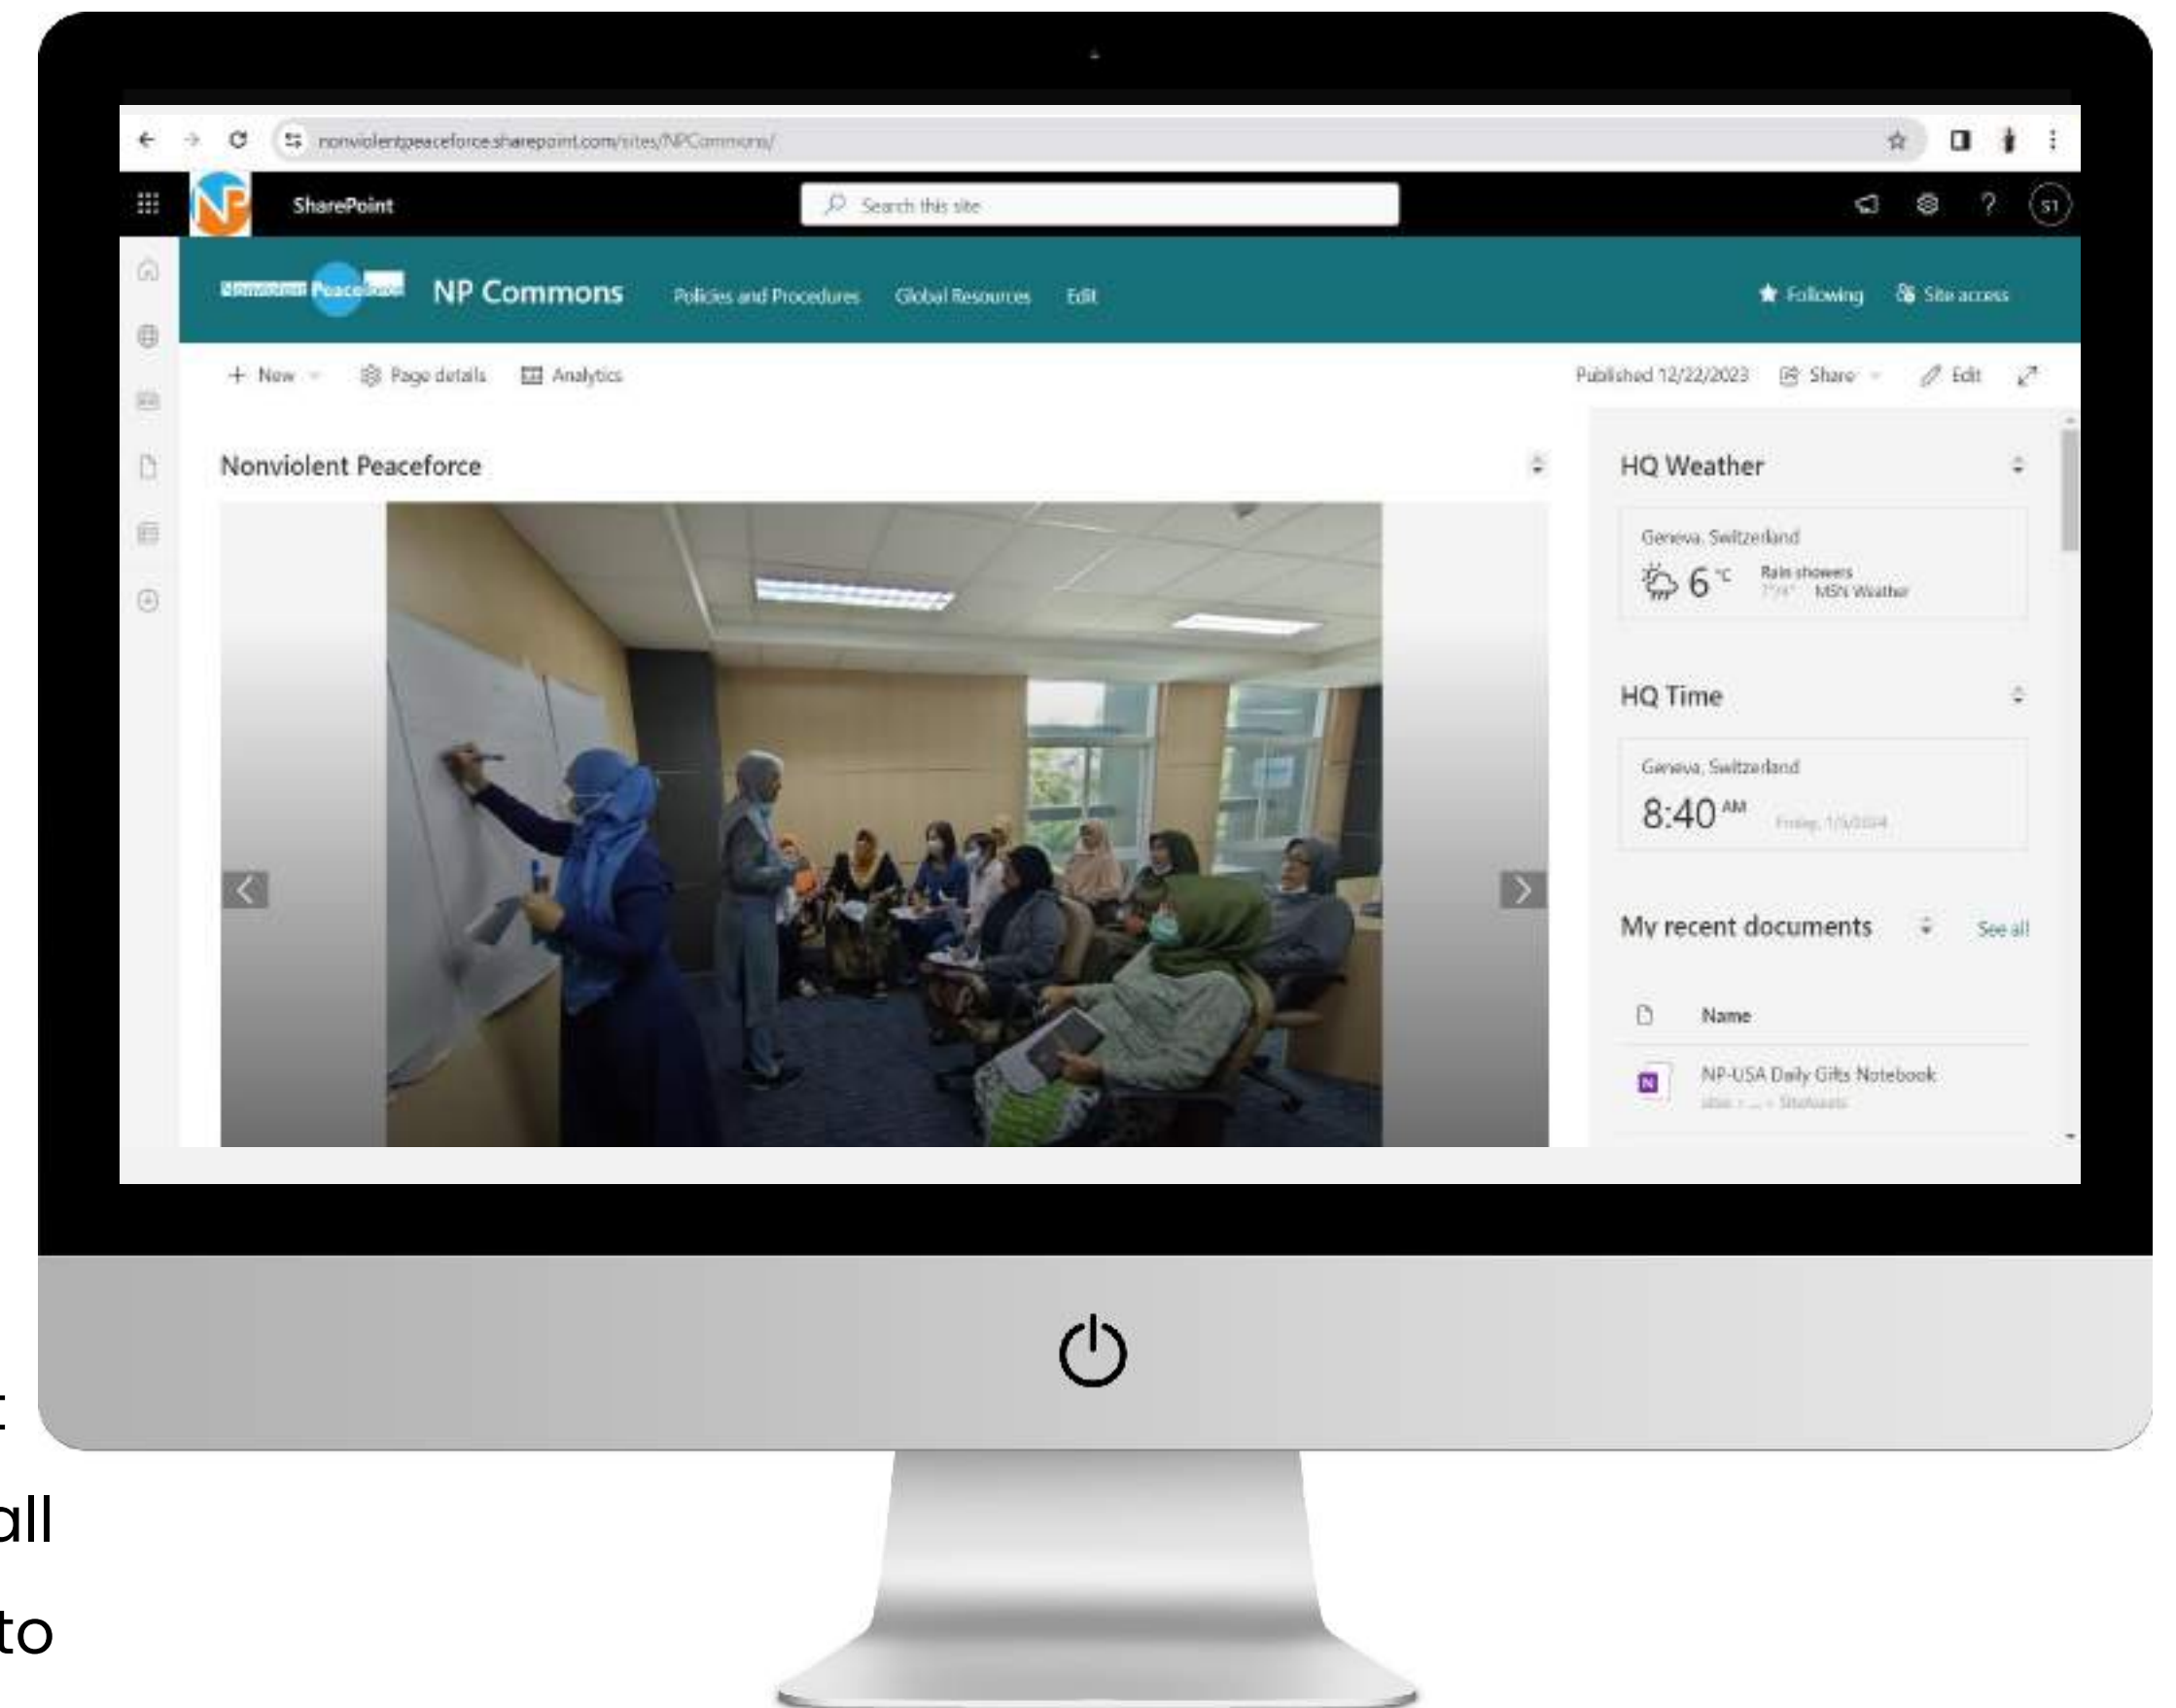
nonviolentpeaceforce.sharepoint.com/sites/NPCommons/

SharePoint

Search this site

NP Commons Policies and Procedures Global Resources Edit

Following Site access

+ New Page details Analytics

Published 12/22/2023 Share Edit

Nonviolent Peaceforce

HQ Weather

Geneva, Switzerland
6 °C Rain showers
MSN Weather

HQ Time

Geneva, Switzerland
8:40 AM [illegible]

My recent documents See all

Name

NP-USA Daily Gifts Notebook
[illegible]

t
all
to